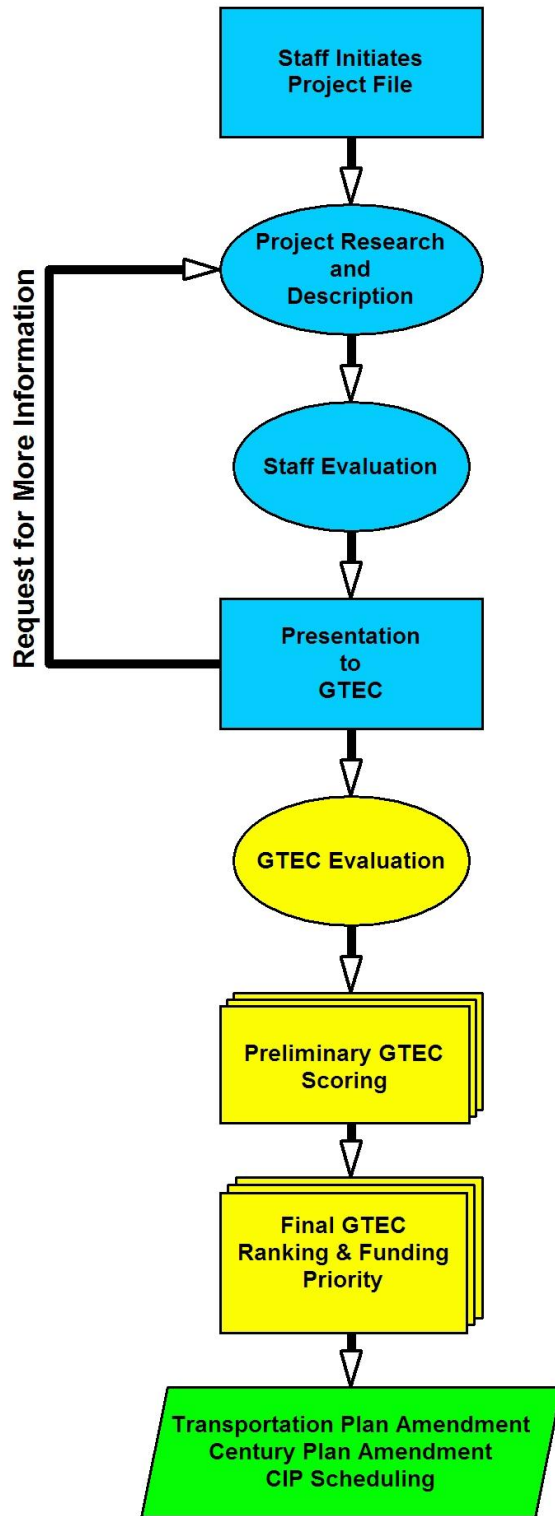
Staff Initiates Project File

Request for More Information

Project Research and Description

Staff Evaluation

Presentation to GTEC

GTEC Evaluation

Preliminary GTEC Scoring

Final GTEC Ranking & Funding Priority

Transportation Plan Amendment
Century Plan Amendment
CIP Scheduling